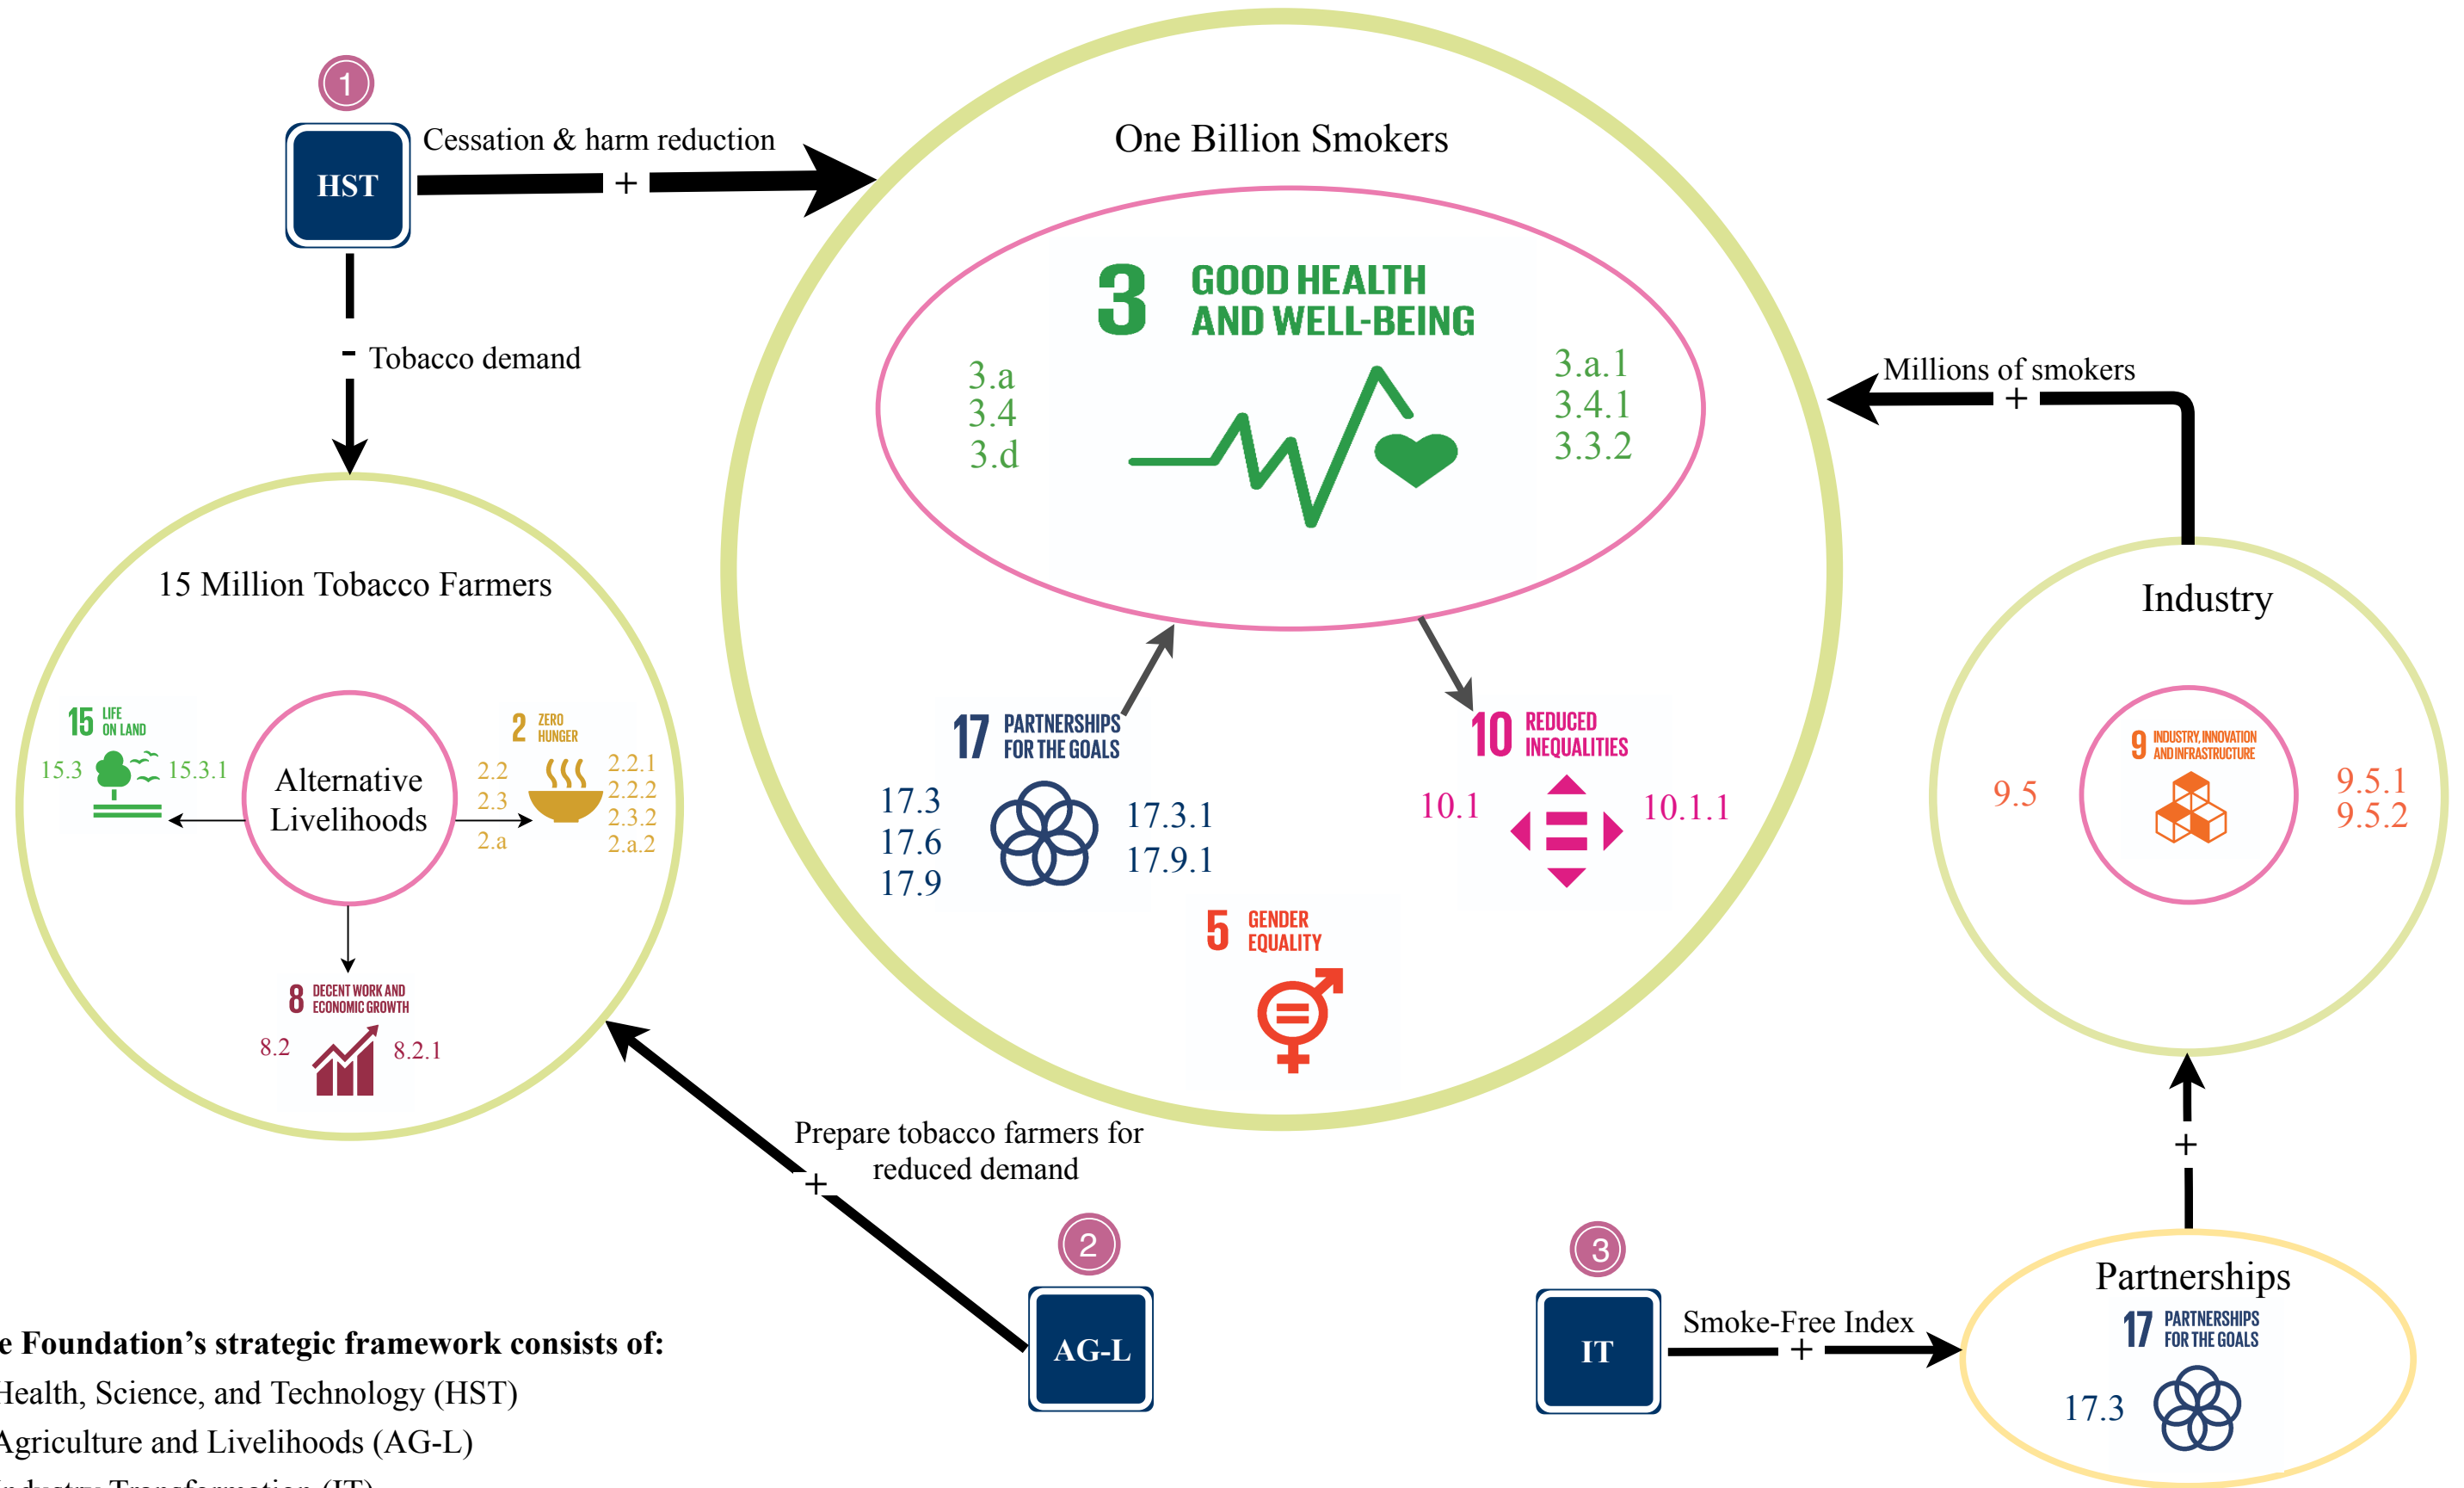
1

HST

Cessation & harm reduction

+

One Billion Smokers

3 GOOD HEALTH AND WELL-BEING

3.a
3.4
3.d

3.a.1
3.4.1
3.3.2

- Tobacco demand

Millions of smokers

+

15 Million Tobacco Farmers

15 LIFE ON LAND

15.3

15.3.1

Alternative Livelihoods

2 ZERO HUNGER

2.2
2.3
2.a

2.2.1
2.2.2
2.3.2
2.a.2

8 DECENT WORK AND ECONOMIC GROWTH

8.2

8.2.1

17 PARTNERSHIPS FOR THE GOALS

17.3
17.6
17.9

17.3.1
17.9.1

10 REDUCED INEQUALITIES

10.1

10.1.1

5 GENDER EQUALITY

Industry

9 INDUSTRY, INNOVATION AND INFRASTRUCTURE

9.5

9.5.1
9.5.2

Prepare tobacco farmers for reduced demand

+

2

AG-L

3

IT

Smoke-Free Index

+

+

Partnerships

17 PARTNERSHIPS FOR THE GOALS

17.3

e Foundation's strategic framework consists of:
Health, Science, and Technology (HST)
Agriculture and Livelihoods (AG-L)
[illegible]dustry Transformation (IT)